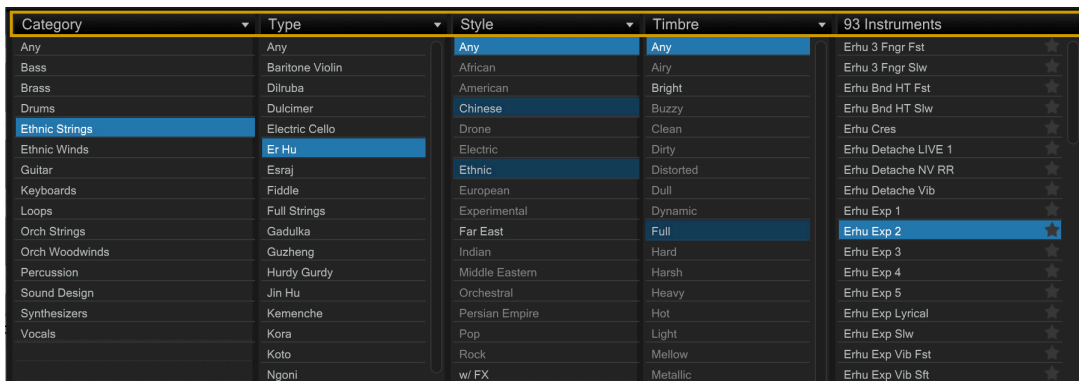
| Category | Type | Style | Timbre | 93 Instruments |
|---|---|---|---|---|
| Any | Any | Any | Any | Erhu 3 Fngr Fst |
| Bass | Baritone Violin | African | Airy | Erhu 3 Fngr Slw |
| Brass | Dilruba | American | Bright | Erhu Bnd HT Fst |
| Drums | Dulcimer | Chinese | Buzzy | Erhu Bnd HT Slw |
| Ethnic Strings | Electric Cello | Drone | Clean | Erhu Cres |
| Ethnic Winds | Er Hu | Electric | Dirty | Erhu Detache LIVE 1 |
| Guitar | Esraj | Ethnic | Distorted | Erhu Detache NV RR |
| Keyboards | Fiddle | European | Dull | Erhu Detache Vib |
| Loops | Full Strings | Experimental | Dynamic | Erhu Exp 1 |
| Orch Strings | Gadulka | Far East | Full | Erhu Exp 2 |
| Orch Woodwinds | Guzheng | Indian | Hard | Erhu Exp 3 |
| Percussion | Hurdy Gurdy | Middle Eastern | Harsh | Erhu Exp 4 |
| Sound Design | Jin Hu | Orchestral | Heavy | Erhu Exp 5 |
| Synthesizers | Kemenche | Persian Empire | Hot | Erhu Exp Lyrical |
| Vocals | Kora | Pop | Light | Erhu Exp Slw |
| | Koto | Rock | Mellow | Erhu Exp Vib Fst |
| | Ngoni | w/ FX | Metallic | Erhu Exp Vib Sft |